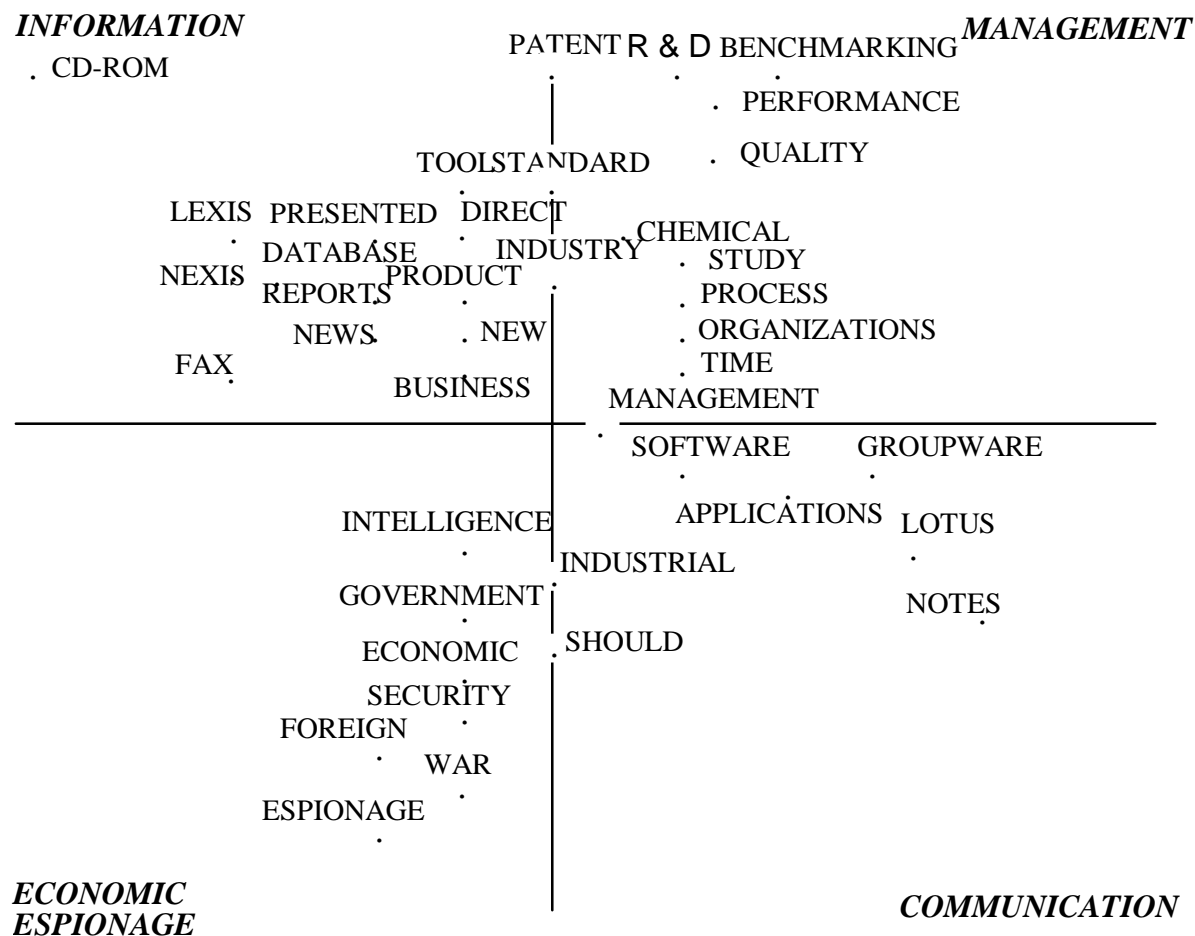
INFORMATION

CD-ROM

PATENT R & D BENCHMARKING

MANAGEMENT

PERFORMANCE

QUALITY

TOOL STANDARD

LEXIS PRESENTED DIRECT

DATABASE INDUSTRY CHEMICAL

NEXIS PRODUCT STUDY

REPORTS

PROCESS

NEWS NEW

ORGANIZATIONS

FAX

TIME

BUSINESS

MANAGEMENT

SOFTWARE GROUPWARE

APPLICATIONS LOTUS

INTELLIGENCE

INDUSTRIAL

GOVERNMENT

NOTES

ECONOMIC SHOULD

SECURITY

FOREIGN

WAR

ESPIONAGE

ECONOMIC ESPIONAGE

COMMUNICATION